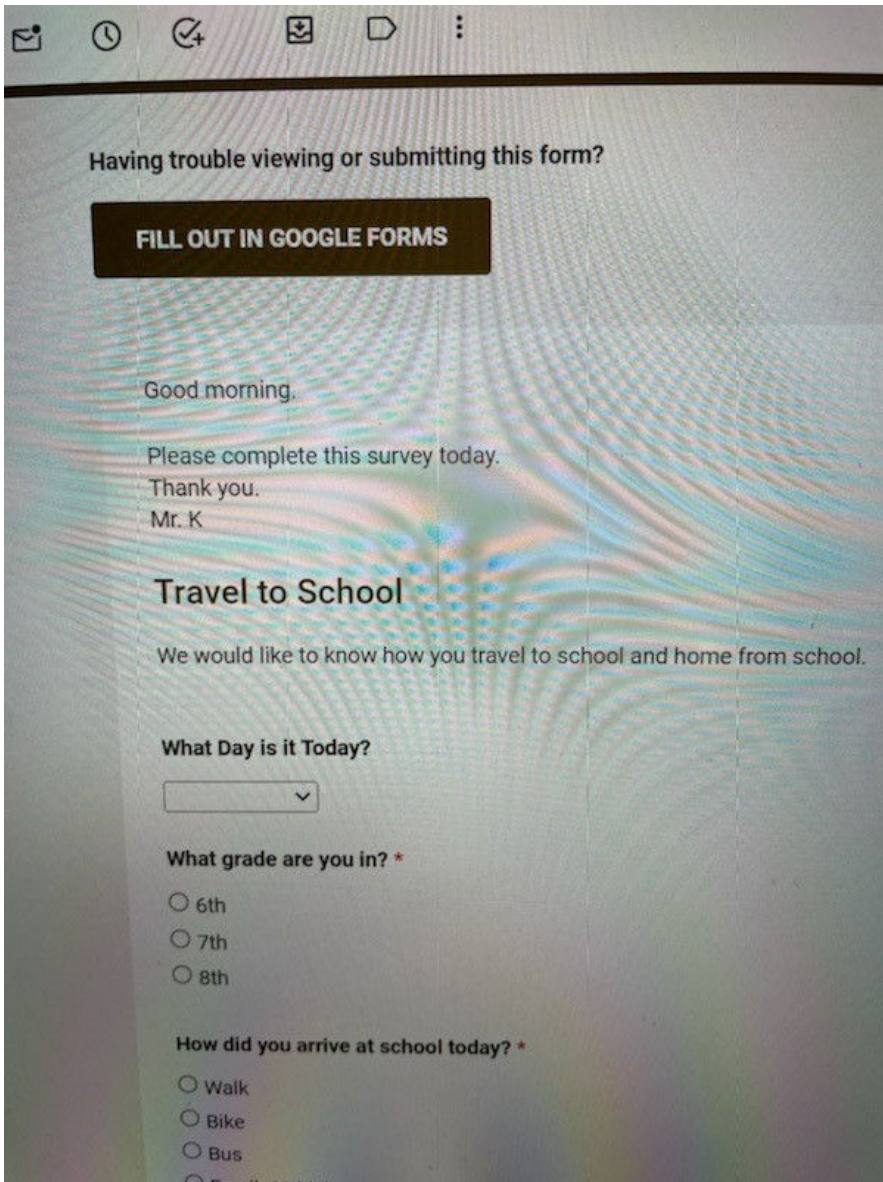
Having trouble viewing or submitting this form?

FILL OUT IN GOOGLE FORMS

Good morning.

Please complete this survey today.
Thank you.
Mr. K

Travel to School

We would like to know how you travel to school and home from school.

What Day is it Today?

What grade are you in? *

6th
7th
8th

How did you arrive at school today? *

Walk
Bike
Bus
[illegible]